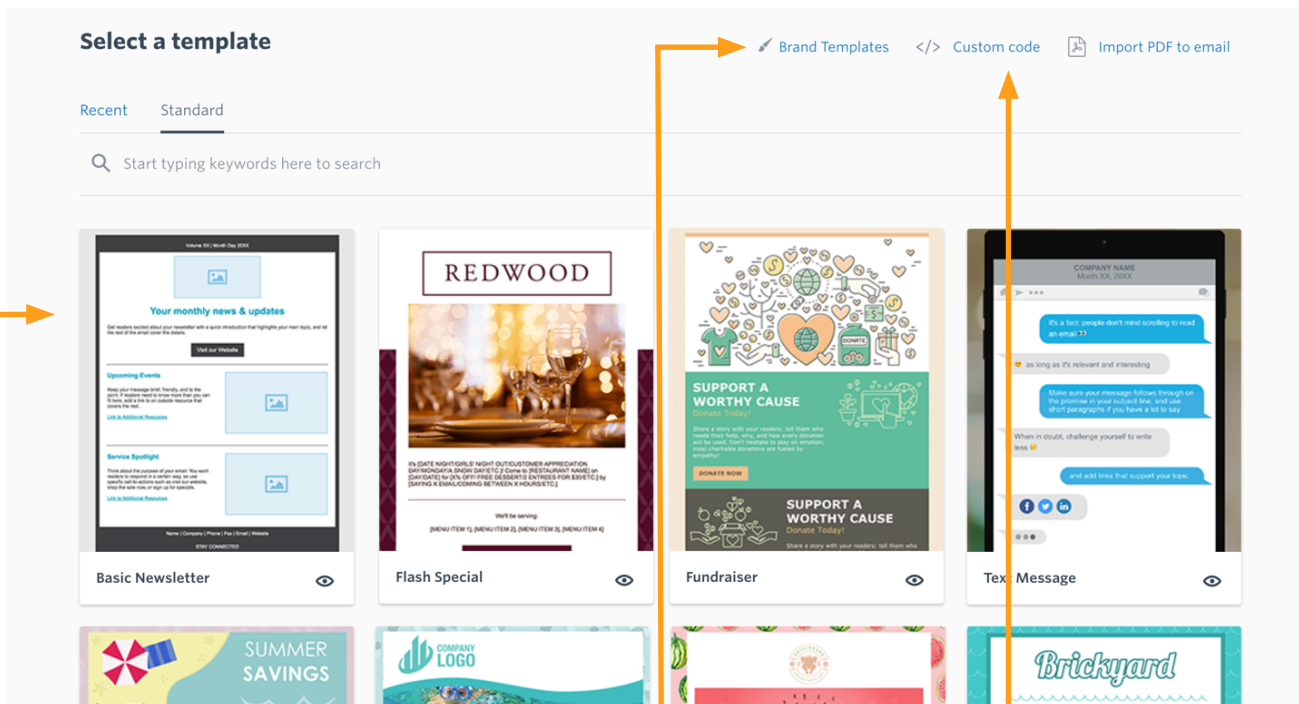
Select a template

Brand Templates

</> Custom code

Import PDF to email

Recent Standard

Start typing keywords here to search

Volume XX | Month Day 20XX

Your monthly news & updates

Get readers excited about your newsletter with a quick introduction that highlights your main topic, and let the rest of the email cover the details.

Visit our Website

Upcoming Events

Keep your message brief, friendly, and to the point. If readers need to know more than you can fit here, add a link to an outside resource that covers the rest.

Link to Additional Resources

Service Spotlight

Think about the purpose of your email. You want readers to respond in a certain way, so use specific call-to-actions such as visit our website, shop the sale now, or sign up for specials.

Link to Additional Resources

Name | Company | Phone | Fax | Email | Website

STAY CONNECTED

Basic Newsletter

REDWOOD

It's [DATE NIGHT/GIRLS' NIGHT OUT/CUSTOMER APPRECIATION DAY/MONDAY/A SNOW DAY/ETC.]! Come to [RESTAURANT NAME] on [DAY/DATE] for [X% OFF/ FREE DESSERT/2 ENTREES FOR $30/ETC.] by [SAYING X EMAIL/COMING BETWEEN X HOURS/ETC.]

We'll be serving:

[MENU ITEM 1], [MENU ITEM 2], [MENU ITEM 3], [MENU ITEM 4]

Flash Special

DONATE

SUPPORT A WORTHY CAUSE

Donate Today!

Share a story with your readers: tell them who needs their help, why, and how every donation will be used. Don't hesitate to play on emotion; most charitable donations are fueled by empathy!

DONATE NOW

SUPPORT A WORTHY CAUSE

Donate Today!

Share a story with your readers: tell them who

Fundraiser

COMPANY NAME

Month XX, 20XX

It's a fact, people don't mind scrolling to read an email

as long as it's relevant and interesting

Make sure your message follows through on the promise in your subject line, and use short paragraphs if you have a lot to say

When in doubt, challenge yourself to write less

and add links that support your topic

Text Message

SUMMER SAVINGS

COMPANY LOGO

Brickyard